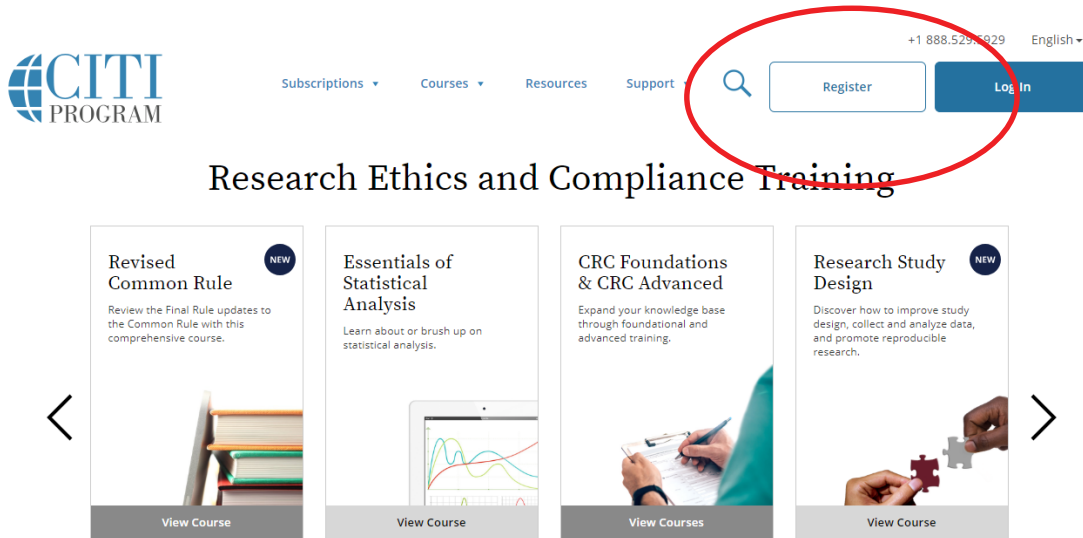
+1 888.529.5929 English

CITI PROGRAM

Subscriptions Courses Resources Support

Register

Log In

Research Ethics and Compliance Training

NEW

Revised Common Rule

Review the Final Rule updates to the Common Rule with this comprehensive course.

View Course

Essentials of Statistical Analysis

Learn about or brush up on statistical analysis.

View Course

CRC Foundations & CRC Advanced

Expand your knowledge base through foundational and advanced training.

View Courses

NEW

Research Study Design

Discover how to improve study design, collect and analyze data, and promote reproducible research.

View Course